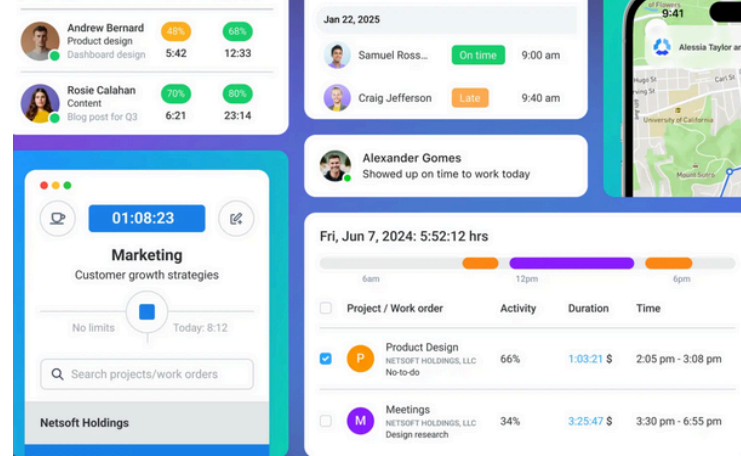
Andrew Bernard
Product design
Dashboard design
48%
5:42
68%
12:33

Rosie Calahan
Content
Blog post for Q3
70%
6:21
80%
23:14

Jan 22, 2025
Samuel Ross...
On time
9:00 am
Craig Jefferson
Late
9:40 am

9:41
Alessia Taylor and

Alexander Gomes
Showed up on time to work today

01:08:23
Marketing
Customer growth strategies
No limits
Today: 8:12
Search projects/work orders
Netsoft Holdings

Fri, Jun 7, 2024: 5:52:12 hrs
6am
12pm
6pm

| | Project / Work order | Activity | Duration | Time |
|---|---|---|---|---|
| ☑ | P Product Design NETSOFT HOLDINGS, LLC No-to-do | 66% | 1:03:21 $ | 2:05 pm - 3:08 pm |
| ☐ | M Meetings NETSOFT HOLDINGS, LLC Design research | 34% | 3:25:47 $ | 3:30 pm - 6:55 pm |